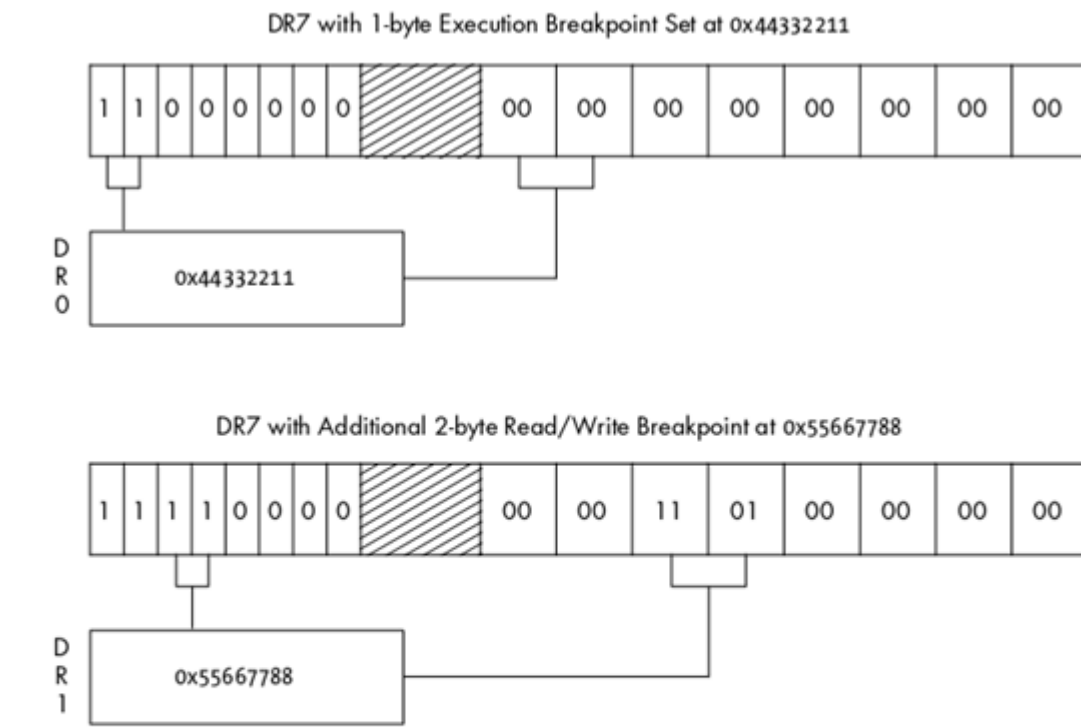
DR7 with 1-byte Execution Breakpoint Set at 0x44332211

| 1 | 1 | 0 | 0 | 0 | 0 | 0 | 0 |  | 00 | 00 | 00 | 00 | 00 | 00 | 00 | 00 |
|---|---|---|---|---|---|---|---|---|---|---|---|---|---|---|---|---|

D
R
0

0x44332211

DR7 with Additional 2-byte Read/Write Breakpoint at 0x55667788

| 1 | 1 | 1 | 1 | 0 | 0 | 0 | 0 |  | 00 | 00 | 11 | 01 | 00 | 00 | 00 | 00 |
|---|---|---|---|---|---|---|---|---|---|---|---|---|---|---|---|---|

D
R
1

0x55667788